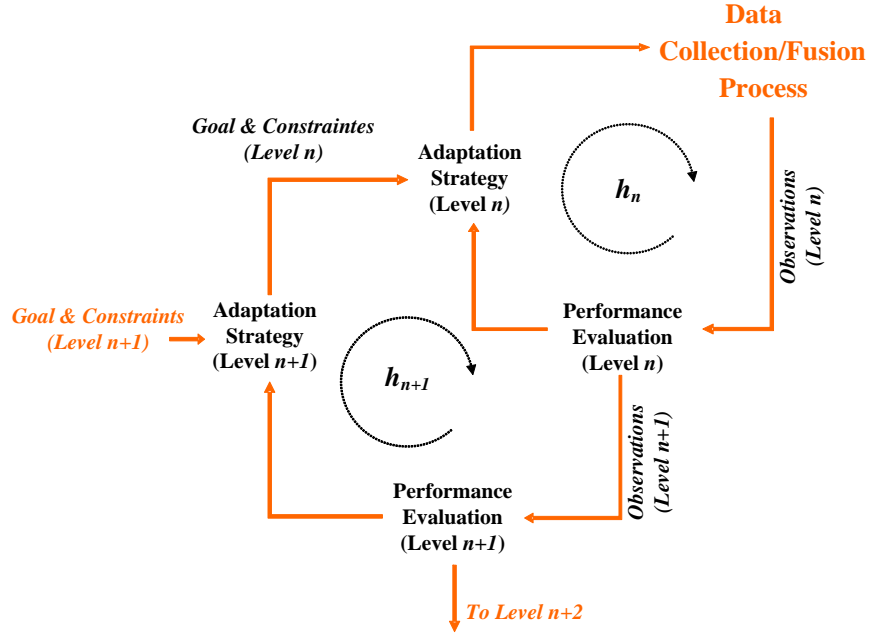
Data Collection/Fusion Process

Goal & Constraintes (Level n)

Adaptation Strategy (Level n)

$h_n$

Observations (Level n)

Goal & Constraints (Level n+1)

Adaptation Strategy (Level n+1)

$h_{n+1}$

Performance Evaluation (Level n)

Observations (Level n+1)

Performance Evaluation (Level n+1)

To Level n+2